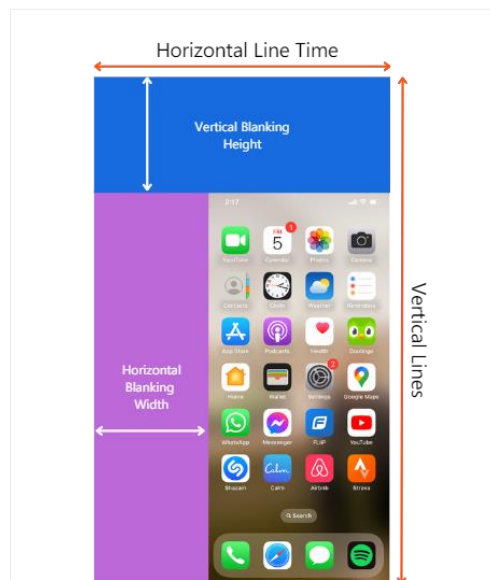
Horizontal Line Time

Vertical Blanking Height

Horizontal Blanking Width

Vertical Lines

2:17

FRI
5

FaceTime
Calendar
Photos
Camera
Contacts
Clock
Weather
Reminders
App Store
Podcasts
Health
Duolingo
Home
Wallet
Settings
Google Maps
WhatsApp
Messenger
FL4P
YouTube
Shazam
Calm
Airbnb
Strava

Q Search